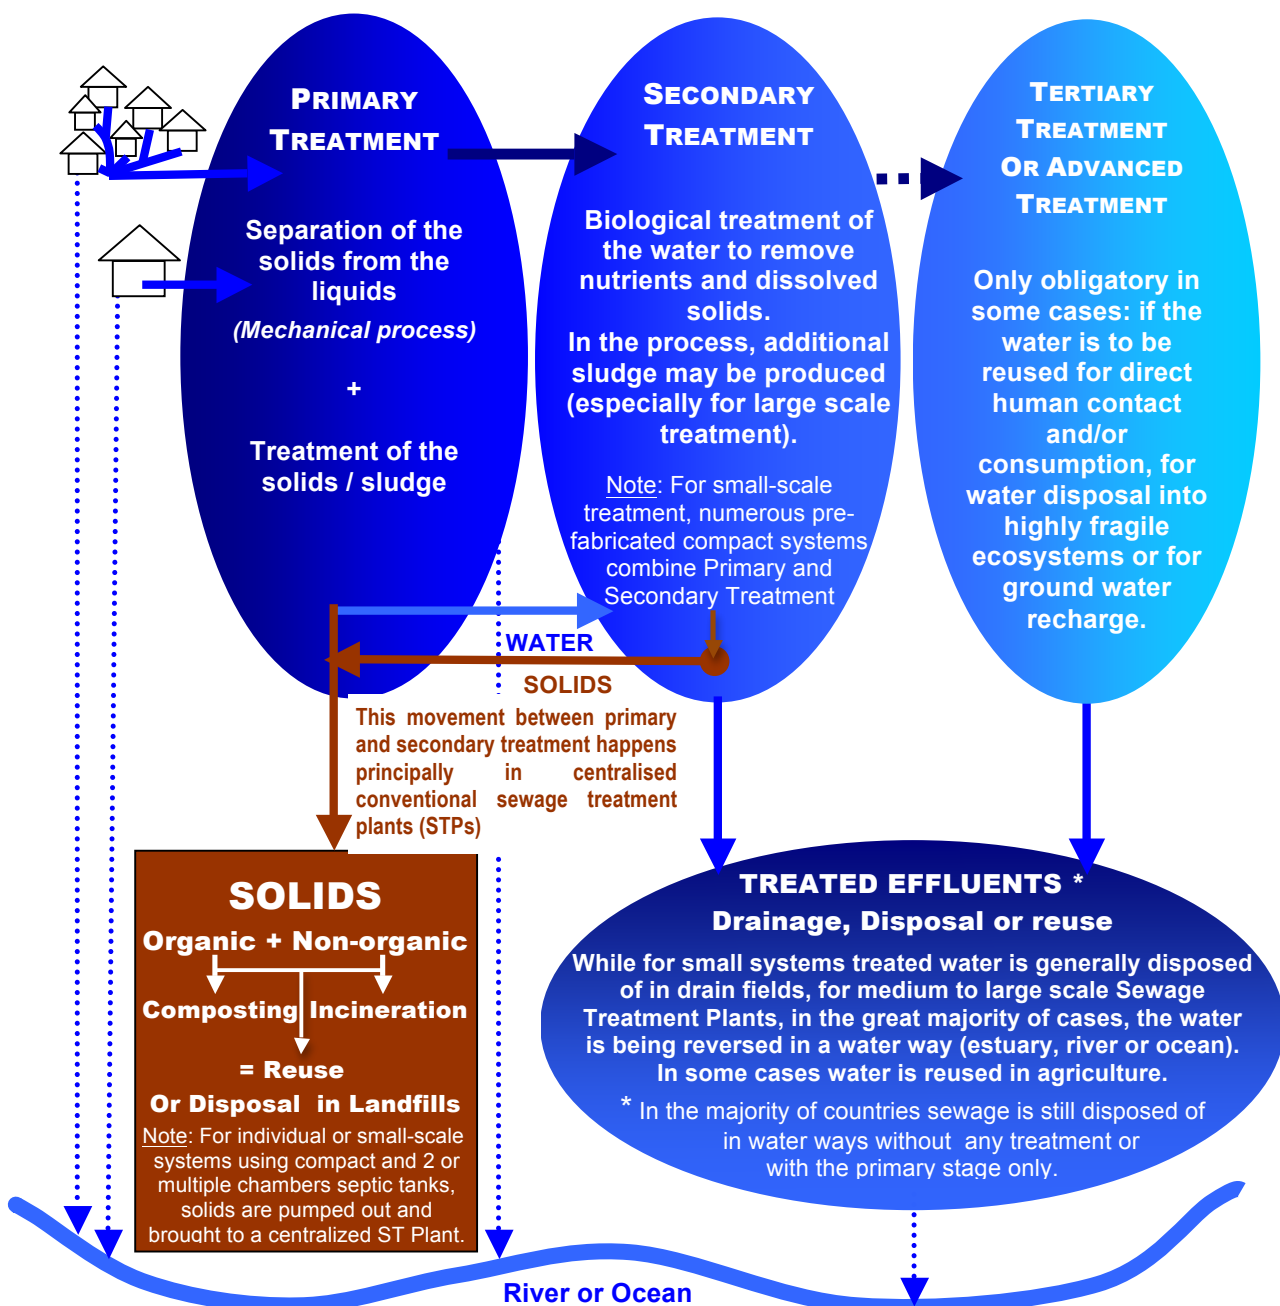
PRIMARY TREATMENT

Separation of the solids from the liquids
(Mechanical process)

+

Treatment of the solids / sludge

SECONDARY TREATMENT

Biological treatment of the water to remove nutrients and dissolved solids.
In the process, additional sludge may be produced (especially for large scale treatment).

Note: For small-scale treatment, numerous pre-fabricated compact systems combine Primary and Secondary Treatment

TERTIARY TREATMENT OR ADVANCED TREATMENT

Only obligatory in some cases: if the water is to be reused for direct human contact and/or consumption, for water disposal into highly fragile ecosystems or for ground water recharge.

WATER

SOLIDS

This movement between primary and secondary treatment happens principally in centralised conventional sewage treatment plants (STPs)

SOLIDS
Organic + Non-organic
Composting Incineration
= Reuse
Or Disposal in Landfills
Note: For individual or small-scale systems using compact and 2 or multiple chambers septic tanks, solids are pumped out and brought to a centralized ST Plant.

TREATED EFFLUENTS *
Drainage, Disposal or reuse
While for small systems treated water is generally disposed of in drain fields, for medium to large scale Sewage Treatment Plants, in the great majority of cases, the water is being reversed in a water way (estuary, river or ocean). In some cases water is reused in agriculture.
* In the majority of countries sewage is still disposed of in water ways without any treatment or with the primary stage only.

River or Ocean